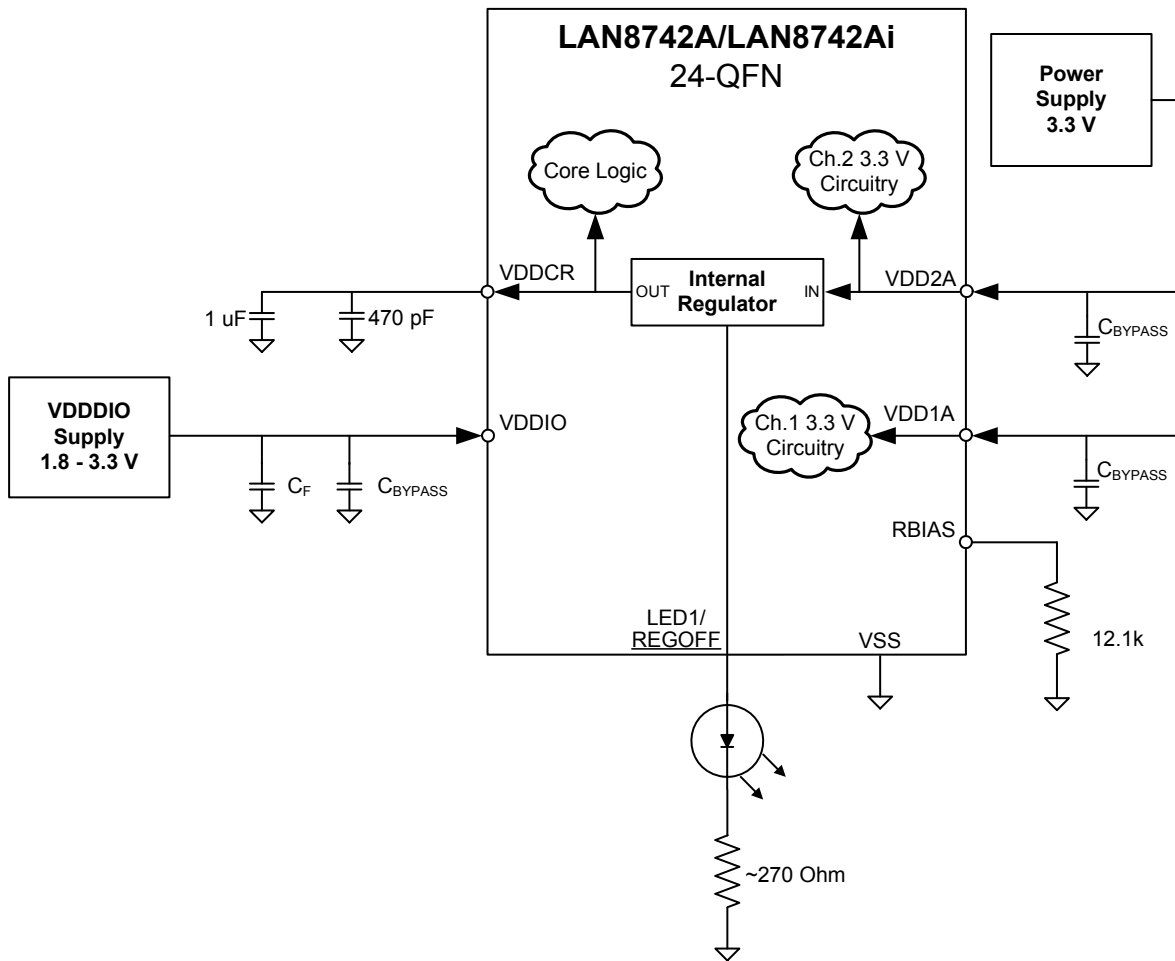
LAN8742A/LAN8742Ai
24-QFN

Power Supply 3.3 V

Core Logic

Ch.2 3.3 V Circuitry

VDDCR

OUT

Internal Regulator

IN

VDD2A

1 uF

470 pF

$C_{BYPASS}$

VDDDIO Supply 1.8 - 3.3 V

VDDIO

Ch.1 3.3 V Circuitry

VDD1A

$C_F$

$C_{BYPASS}$

$C_{BYPASS}$

RBIAS

LED1/
$\overline{REGOFF}$

VSS

12.1k

~270 Ohm